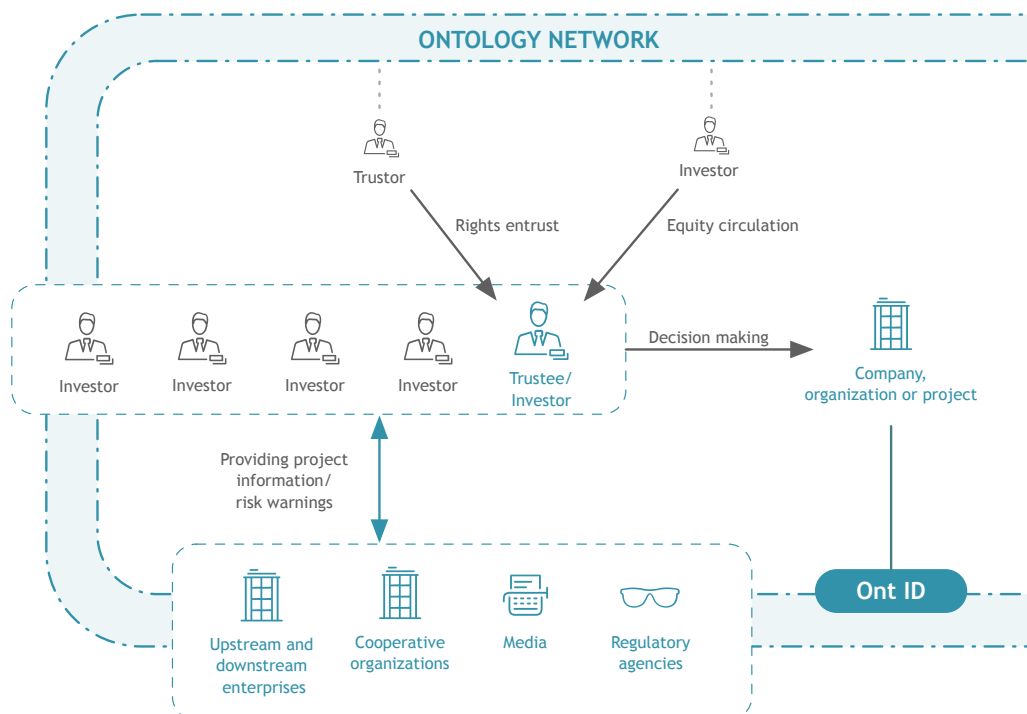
ONTOLOGY NETWORK

Trustor

Investor

Rights entrust

Equity circulation

Investor

Investor

Investor

Investor

Trustee/ Investor

Decision making

Company, organization or project

Providing project information/ risk warnings

Upstream and downstream enterprises

Cooperative organizations

Media

Regulatory agencies

Ont ID